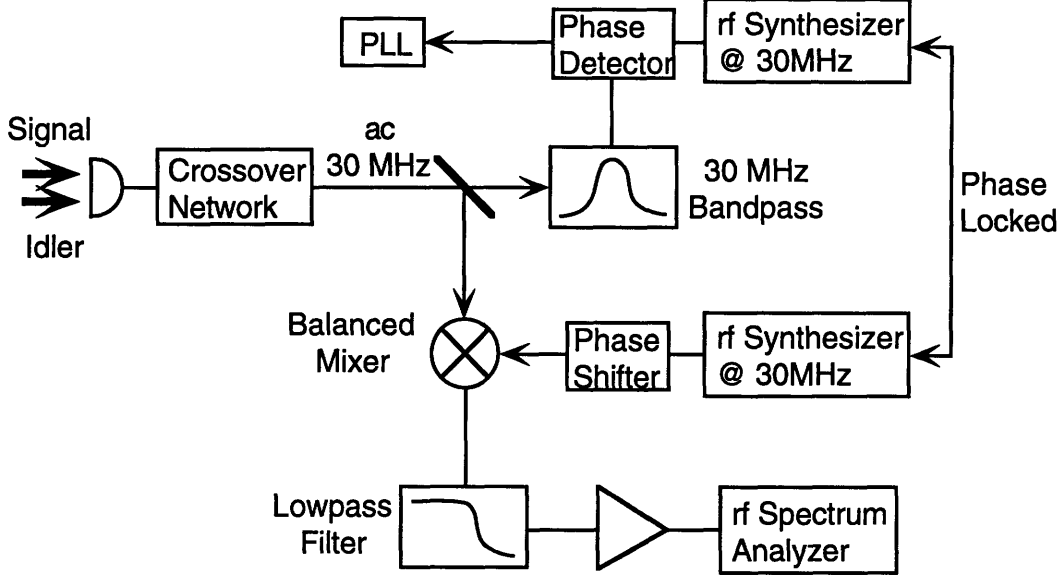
PLL

Phase Detector

rf Synthesizer @ 30MHz

Signal

Idler

Crossover Network

ac 30 MHz

30 MHz Bandpass

Phase Locked

Balanced Mixer

Phase Shifter

rf Synthesizer @ 30MHz

Lowpass Filter

rf Spectrum Analyzer